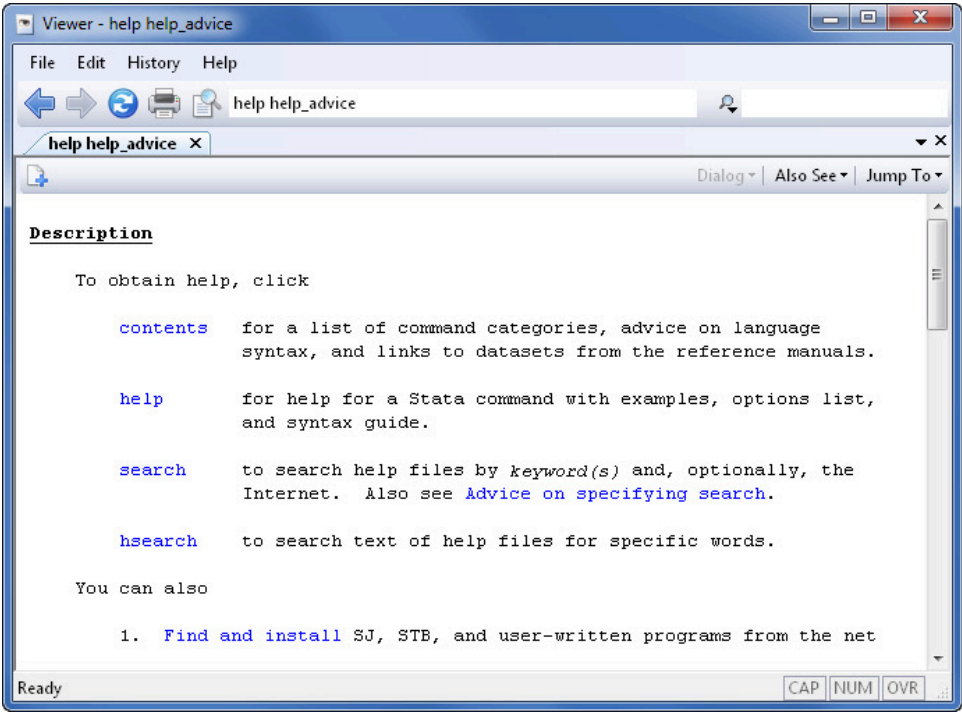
Viewer - help help_advice

File Edit History Help

help help_advice

help help_advice ×

Dialog ▾ Also See ▾ Jump To ▾

Description

To obtain help, click

contents for a list of command categories, advice on language syntax, and links to datasets from the reference manuals.

help for help for a Stata command with examples, options list, and syntax guide.

search to search help files by *keyword(s)* and, optionally, the Internet. Also see Advice on specifying search.

hsearch to search text of help files for specific words.

You can also

1. Find and install SJ, STB, and user-written programs from the net

Ready CAP NUM OVR